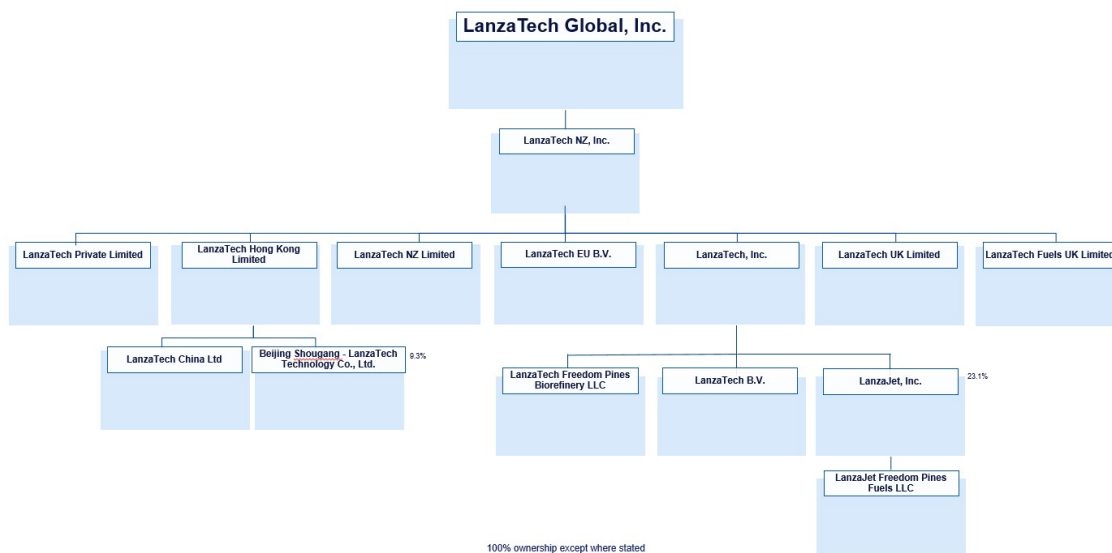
LanzaTech Global, Inc.

LanzaTech NZ, Inc.

LanzaTech Private Limited

LanzaTech Hong Kong Limited

LanzaTech NZ Limited

LanzaTech EU B.V.

LanzaTech, Inc.

LanzaTech UK Limited

LanzaTech Fuels UK Limited

LanzaTech China Ltd

Beijing Shougang - LanzaTech Technology Co., Ltd.

9.3%

LanzaTech Freedom Pines Biorefinery LLC

LanzaTech B.V.

LanzaJet, Inc.

23.1%

LanzaJet Freedom Pines Fuels LLC

100% ownership except where stated